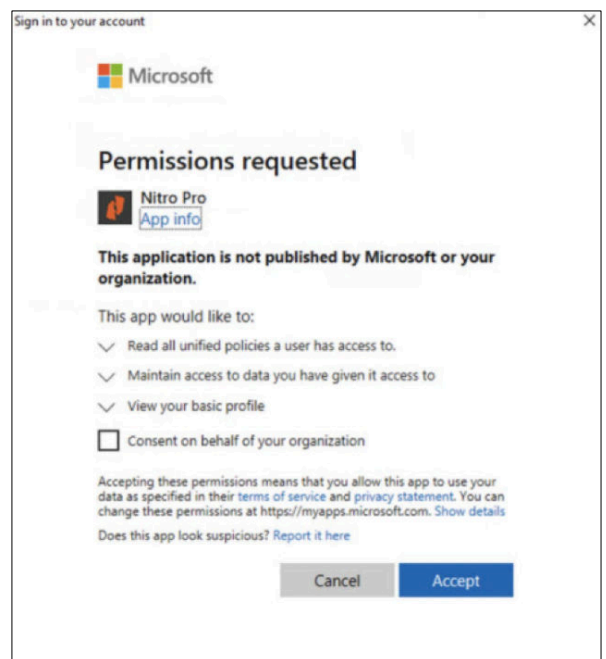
Sign in to your account

×

Microsoft

Permissions requested

Nitro Pro
App info

This application is not published by Microsoft or your organization.

This app would like to:

Read all unified policies a user has access to.

Maintain access to data you have given it access to

View your basic profile

Consent on behalf of your organization

Accepting these permissions means that you allow this app to use your data as specified in their terms of service and privacy statement. You can change these permissions at https://myapps.microsoft.com. Show details

Does this app look suspicious? Report it here

Cancel

Accept